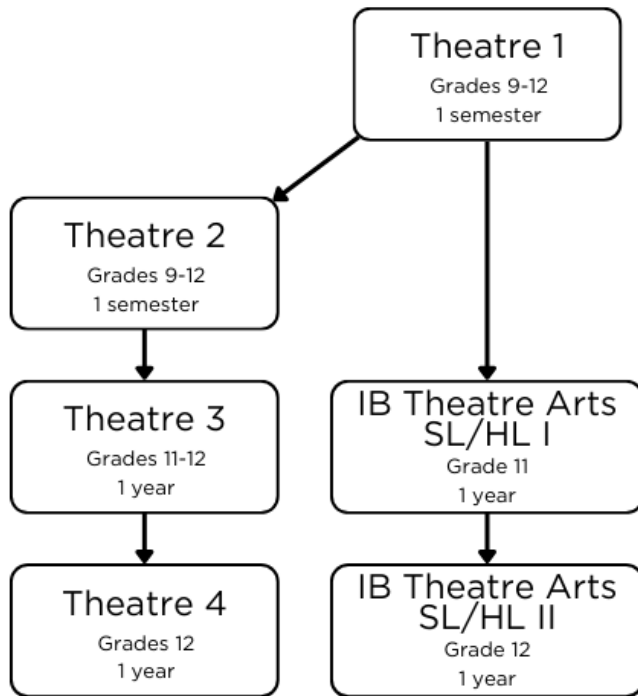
Theatre 1
Grades 9-12
1 semester

Theatre 2
Grades 9-12
1 semester

Theatre 3
Grades 11-12
1 year

Theatre 4
Grades 12
1 year

IB Theatre Arts SL/HL I
Grade 11
1 year

IB Theatre Arts SL/HL II
Grade 12
1 year